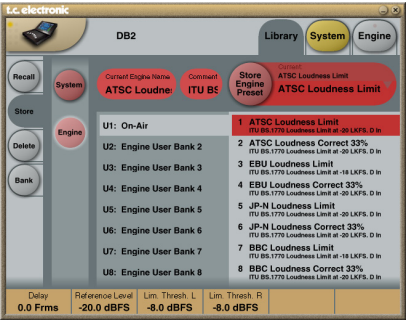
t.c. electronic

DB2

Library System Engine

Recall

Store

Delete

Bank

System

Engine

Current Engine Name
ATSC Loudnes

Comment
ITU BS

Store Engine Preset

Current
ATSC Loudness Limit
ATSC Loudness Limit

U1: On-Air
U2: Engine User Bank 2
U3: Engine User Bank 3
U4: Engine User Bank 4
U5: Engine User Bank 5
U6: Engine User Bank 6
U7: Engine User Bank 7
U8: Engine User Bank 8

1 ATSC Loudness Limit
ITU BS.1770 Loudness Limit at -20 LKFS. D in
2 ATSC Loudness Correct 33%
ITU BS.1770 Loudness Limit at -20 LKFS. D in
3 EBU Loudness Limit
ITU BS.1770 Loudness Limit at -20 LKFS. D in
4 EBU Loudness Correct 33%
ITU BS.1770 Loudness Limit at -20 LKFS. D in
5 JP-N Loudness Limit
ITU BS.1770 Loudness Limit at -20 LKFS. D in
6 JP-N Loudness Correct 33%
ITU BS.1770 Loudness Limit at -20 LKFS. D in
7 BBC Loudness Limit
ITU BS.1770 Loudness Limit at -18 LKFS. D in
8 BBC Loudness Correct 33%
ITU BS.1770 Loudness Limit at -20 LKFS. D in

Delay
0.0 Frms

Reference Level
-20.0 dBFS

Lim. Thresh. L
-8.0 dBFS

Lim. Thresh. R
-8.0 dBFS